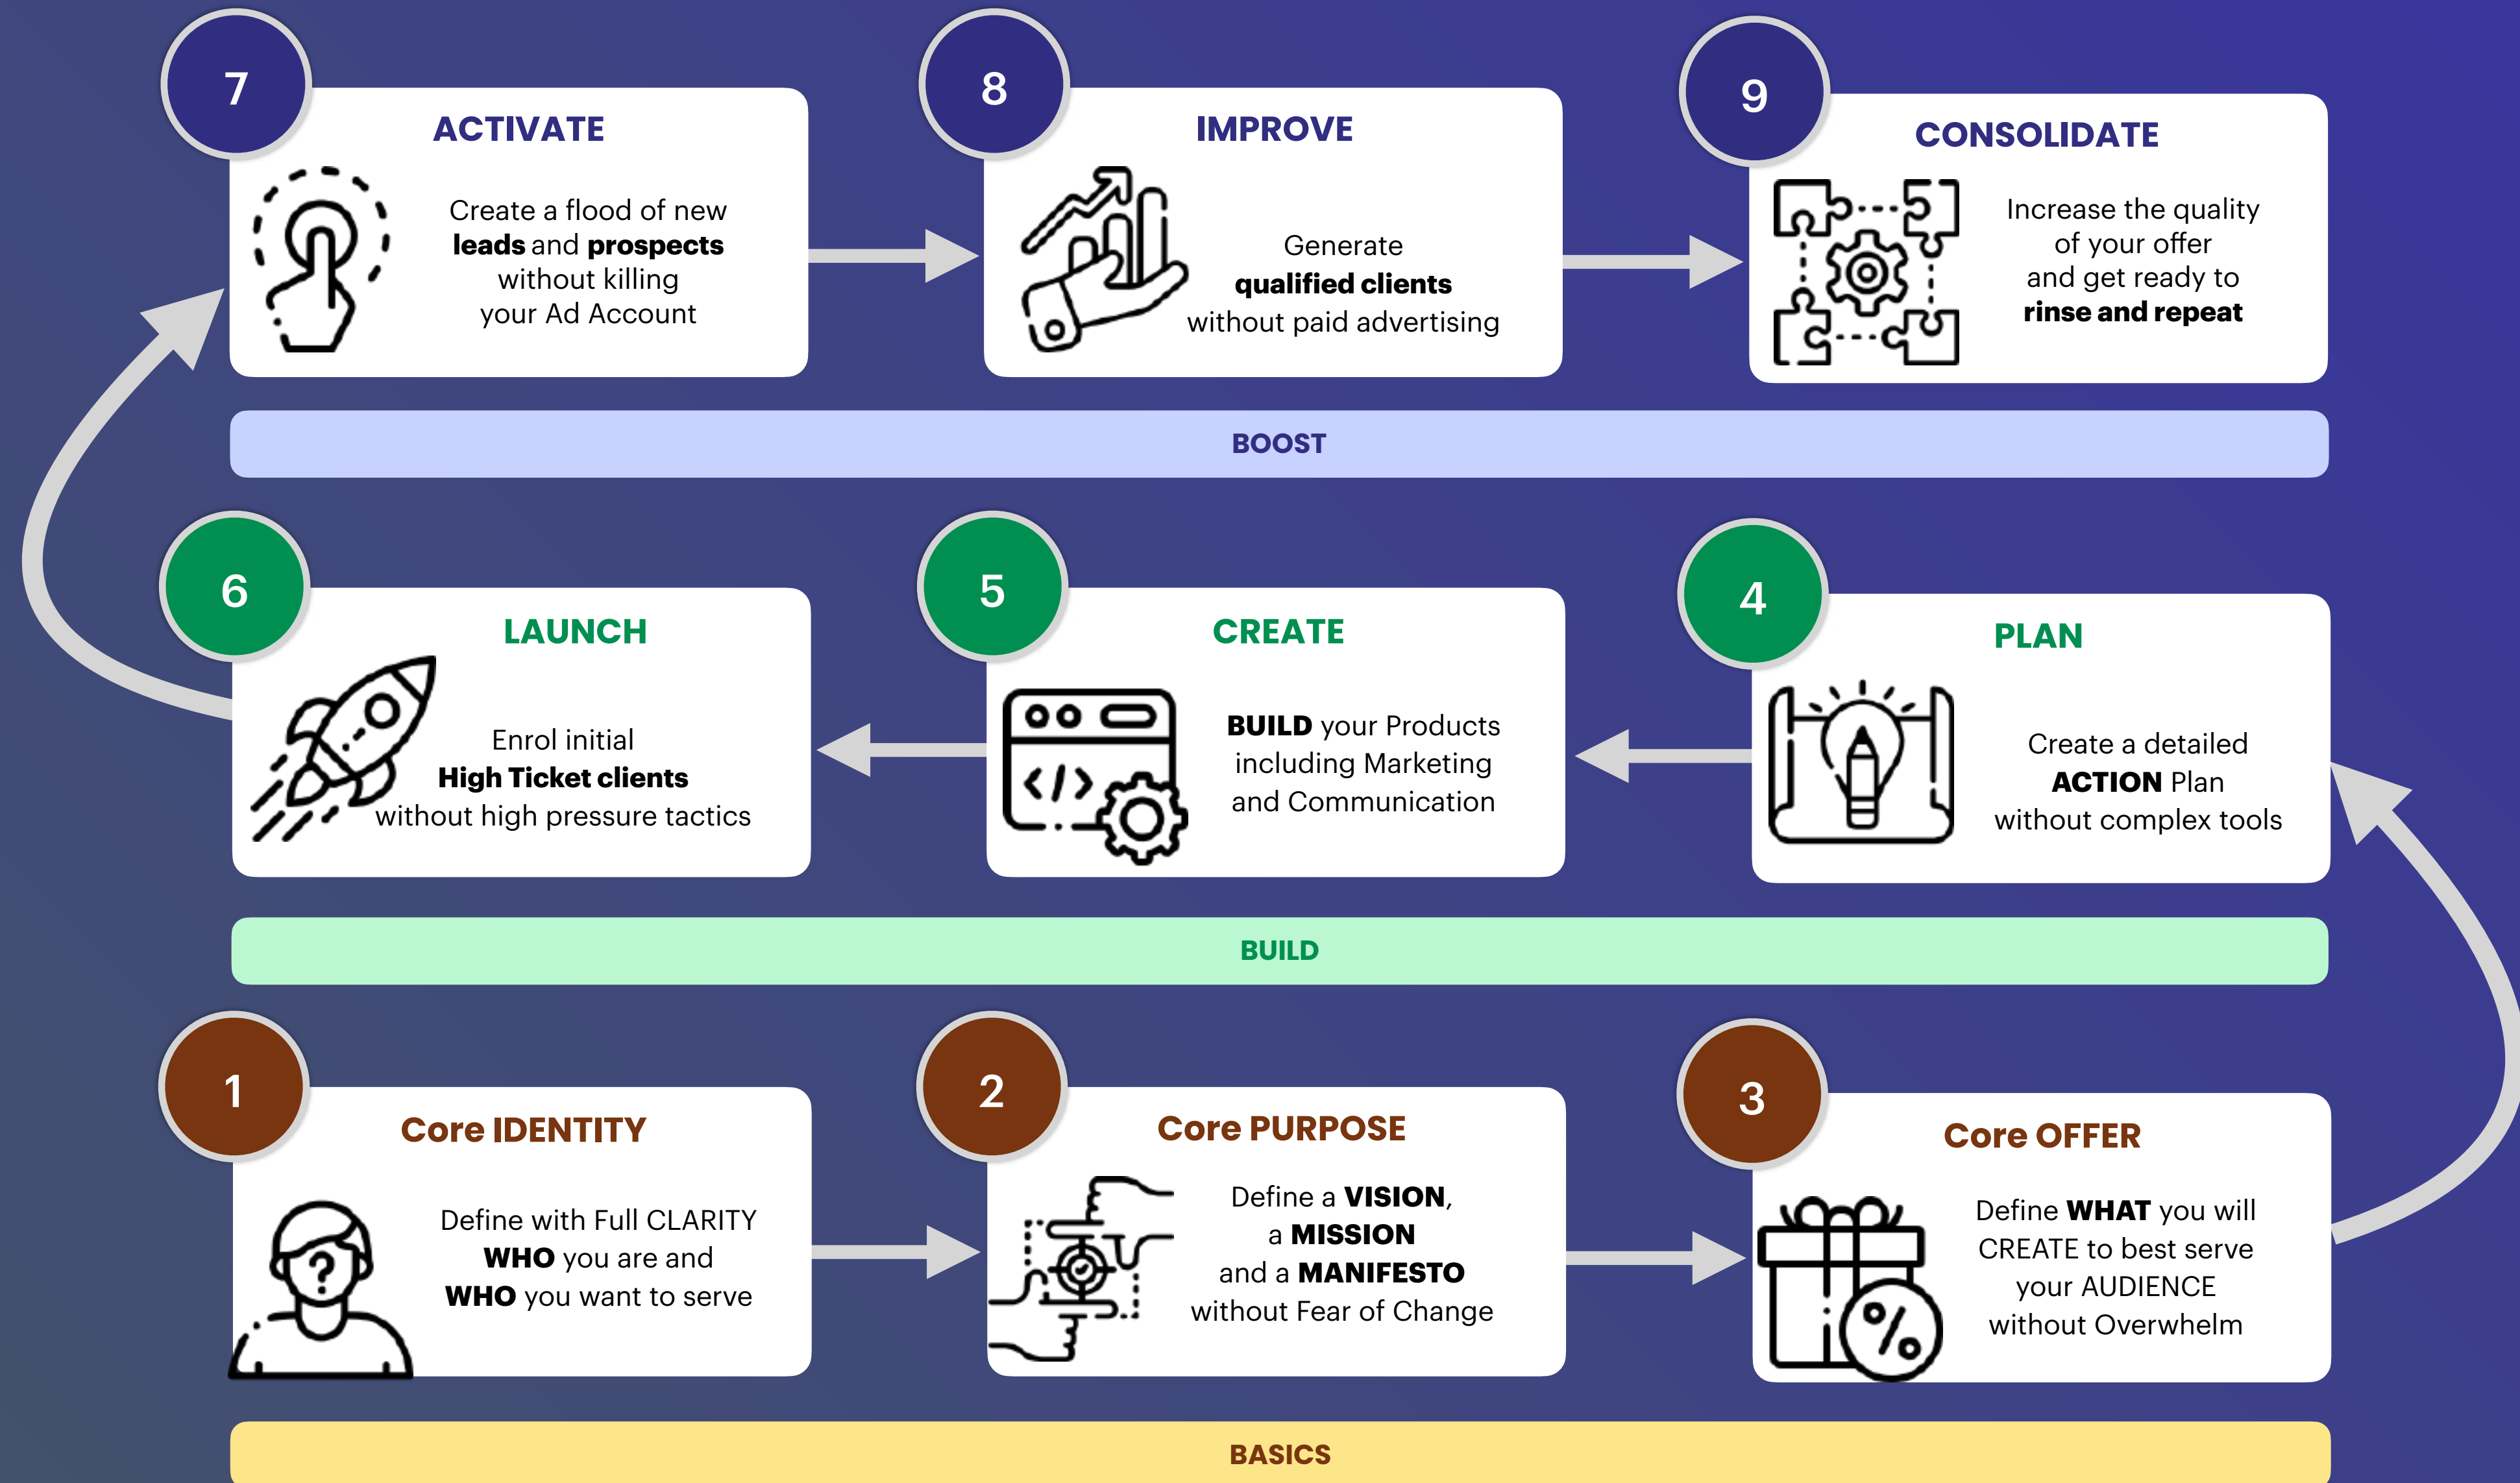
7
ACTIVATE
Create a flood of new **leads** and **prospects** without killing your Ad Account

8
IMPROVE
Generate **qualified clients** without paid advertising

9
CONSOLIDATE
Increase the quality of your offer and get ready to **rinse and repeat**

BOOST

6
LAUNCH
Enrol initial **High Ticket clients** without high pressure tactics

5
CREATE
**BUILD** your Products including Marketing and Communication

4
PLAN
Create a detailed **ACTION** Plan without complex tools

BUILD

1
Core IDENTITY
Define with Full CLARITY **WHO** you are and **WHO** you want to serve

2
Core PURPOSE
Define a **VISION**, a **MISSION** and a **MANIFESTO** without Fear of Change

3
Core OFFER
Define **WHAT** you will CREATE to best serve your AUDIENCE without Overwhelm

BASICS